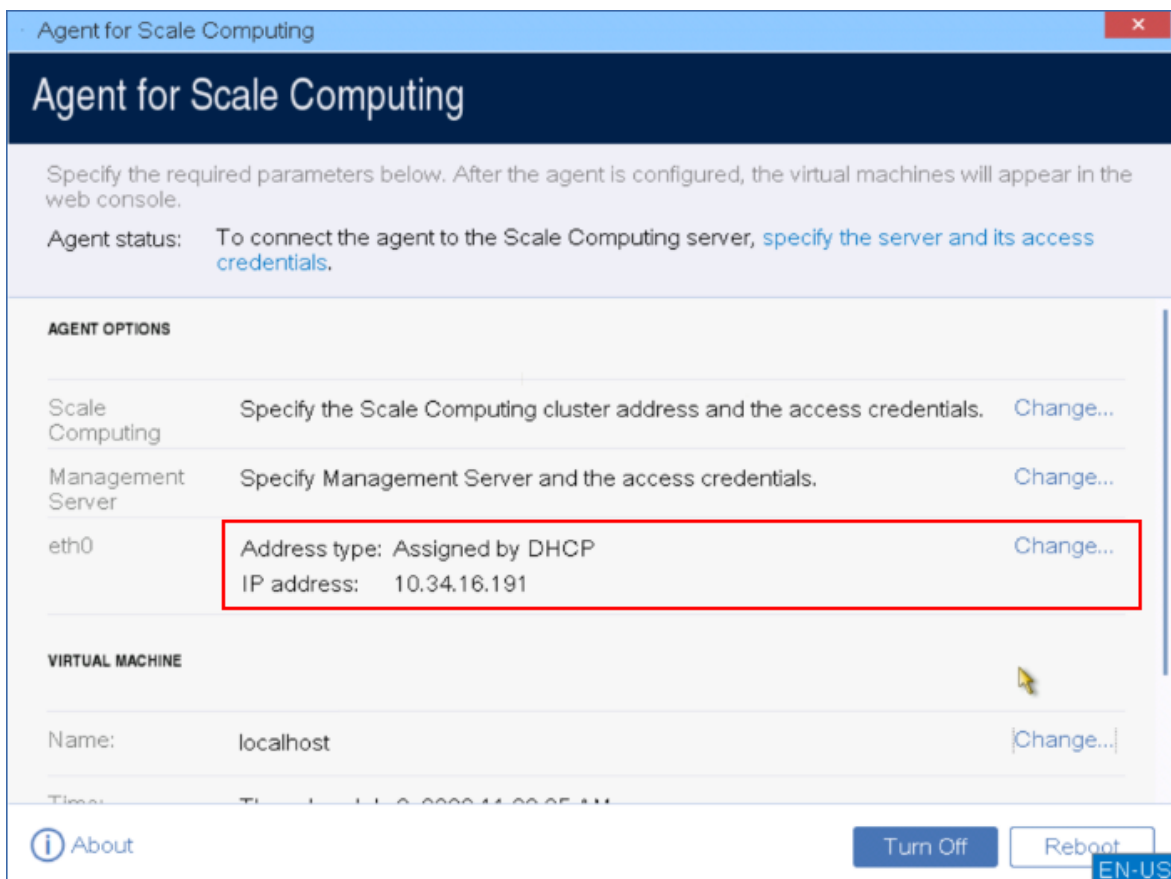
Agent for Scale Computing

×

Agent for Scale Computing

Specify the required parameters below. After the agent is configured, the virtual machines will appear in the web console.

Agent status: To connect the agent to the Scale Computing server, specify the server and its access credentials.

AGENT OPTIONS

| | | |
|---|---|---|
| Scale Computing | Specify the Scale Computing cluster address and the access credentials. | Change... |
| Management Server | Specify Management Server and the access credentials. | Change... |
| eth0 | Address type: Assigned by DHCP<br>IP address: 10.34.16.191 | Change... |

VIRTUAL MACHINE

| | | |
|---|---|---|
| Name: | localhost | Change... |
| Time: | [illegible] | |

About

Turn Off

Reboot

EN-US